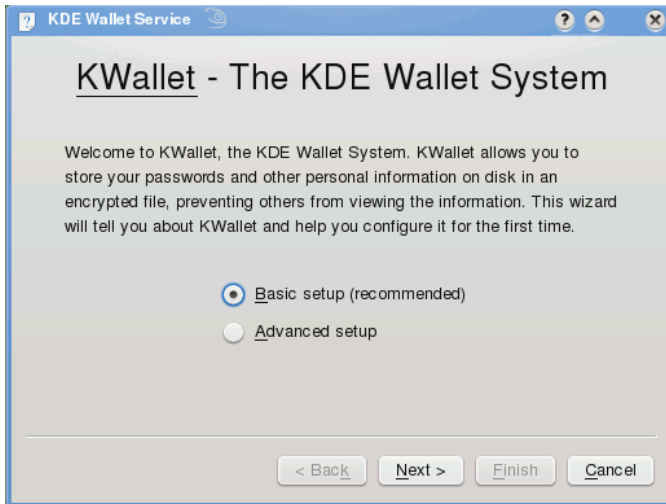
KDE Wallet Service

KWallet - The KDE Wallet System

Welcome to KWallet, the KDE Wallet System. KWallet allows you to store your passwords and other personal information on disk in an encrypted file, preventing others from viewing the information. This wizard will tell you about KWallet and help you configure it for the first time.

Basic setup (recommended)

Advanced setup

< Back | Next > | Finish | Cancel